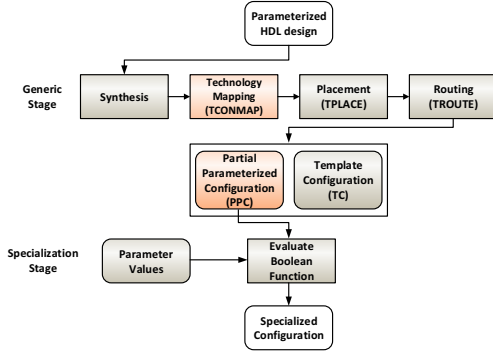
Parameterized HDL design

Generic Stage

Synthesis

Technology Mapping (TCONMAP)

Placement (TPLACE)

Routing (TROUTE)

Partial Parameterized Configuration (PPC)

Template Configuration (TC)

Specialization Stage

Parameter Values

Evaluate Boolean Function

Specialized Configuration